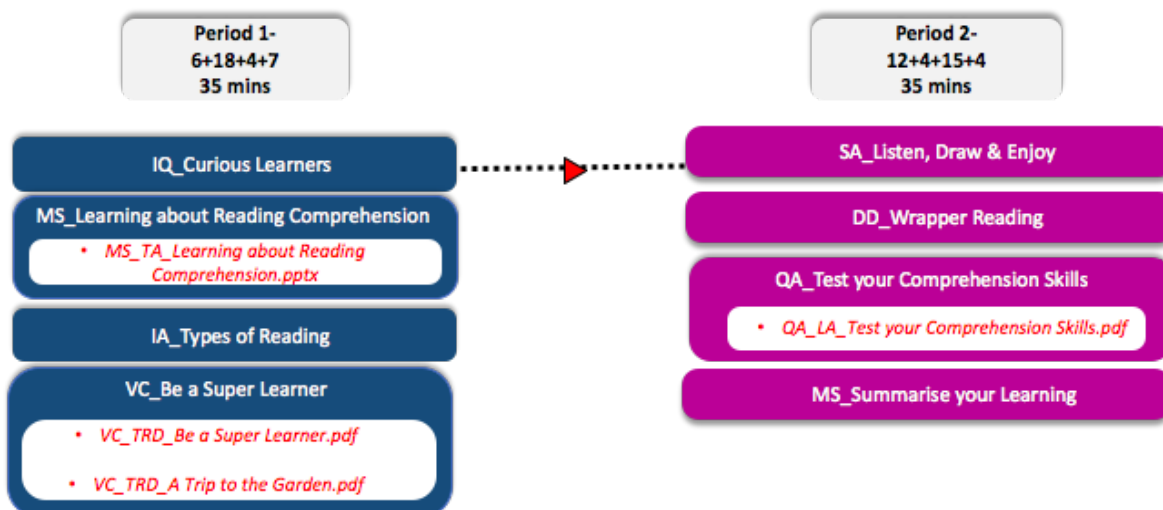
Period 1-
6+18+4+7
35 mins

IQ_Curious Learners

MS_Learning about Reading Comprehension

• MS_TA_Learning about Reading Comprehension.pptx

IA_Types of Reading

VC_Be a Super Learner

• VC_TRD_Be a Super Learner.pdf

• VC_TRD_A Trip to the Garden.pdf

Period 2-
12+4+15+4
35 mins

SA_Listen, Draw & Enjoy

DD_Wrapper Reading

QA_Test your Comprehension Skills

• QA_LA_Test your Comprehension Skills.pdf

MS_Summarise your Learning